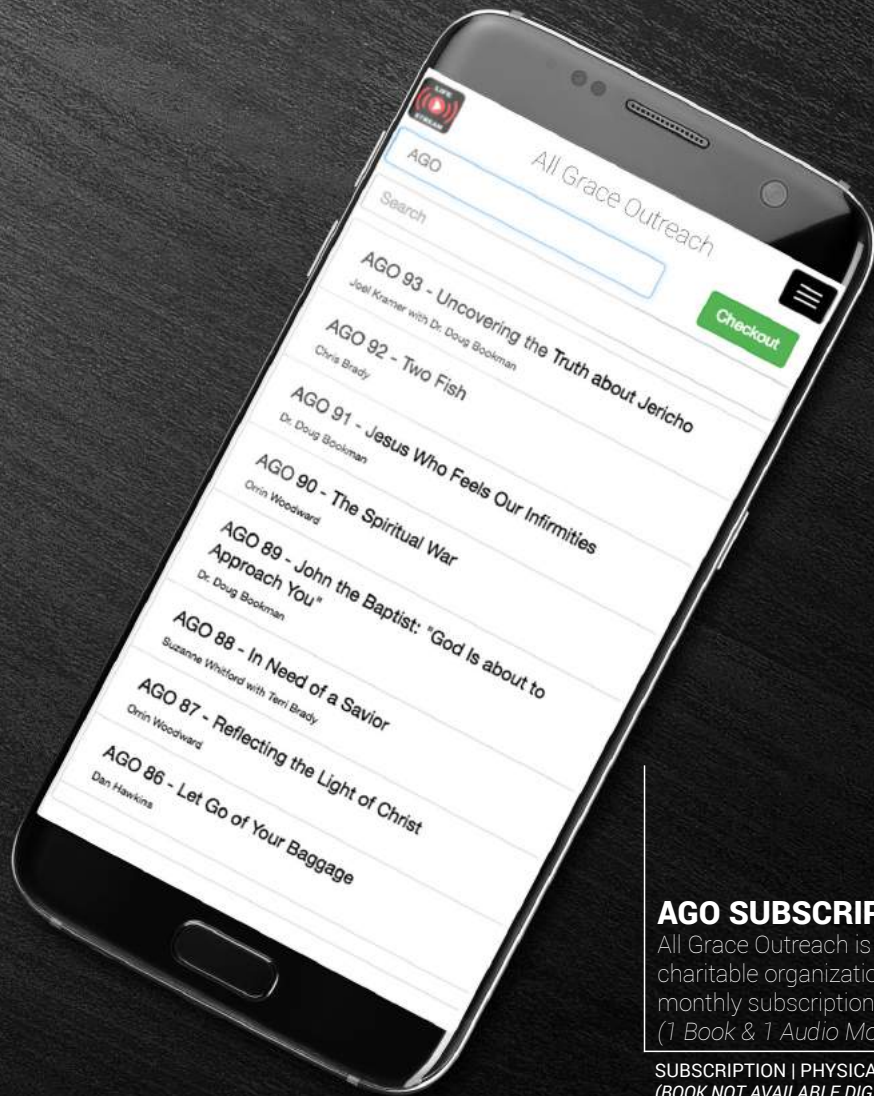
AGO

All Grace Outreach

Search

Checkout

AGO 93 - Uncovering the Truth about Jericho
Joel Kramer with Dr. Doug Bookman

AGO 92 - Two Fish
Chris Brady

AGO 91 - Jesus Who Feels Our Infirmities
Dr. Doug Bookman

AGO 90 - The Spiritual War
Orrin Woodward

AGO 89 - John the Baptist: "God Is about to Approach You"
Dr. Doug Bookman

AGO 88 - In Need of a Savior
Suzanne Whitford with Terri Brady

AGO 87 - Reflecting the Light of Christ
Orrin Woodward

AGO 86 - Let Go of Your Baggage
Dan Hawkins

AGO SUBSCRIP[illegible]
All Grace Outreach is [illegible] charitable organizatio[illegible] monthly subscription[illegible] (1 Book & 1 Audio Mo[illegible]

SUBSCRIPTION | PHYSICA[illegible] (BOOK NOT AVAILABLE DIG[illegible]